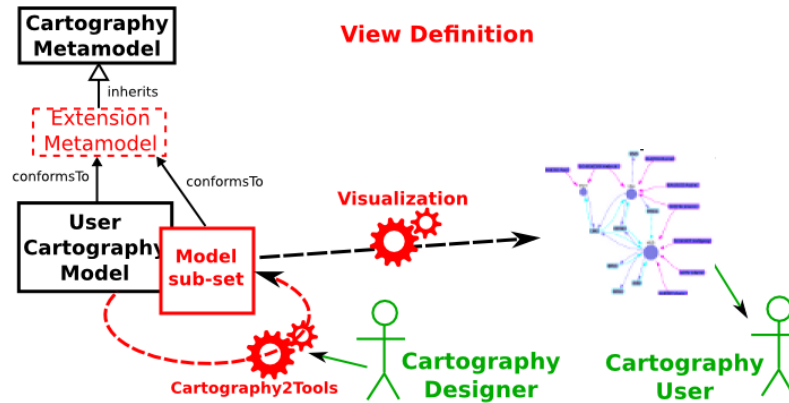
Cartography Metamodel

View Definition

inherits

Extension Metamodel

conformsTo

conformsTo

Visualization

User Cartography Model

Model sub-set

Cartography2Tools

Cartography Designer

Cartography User